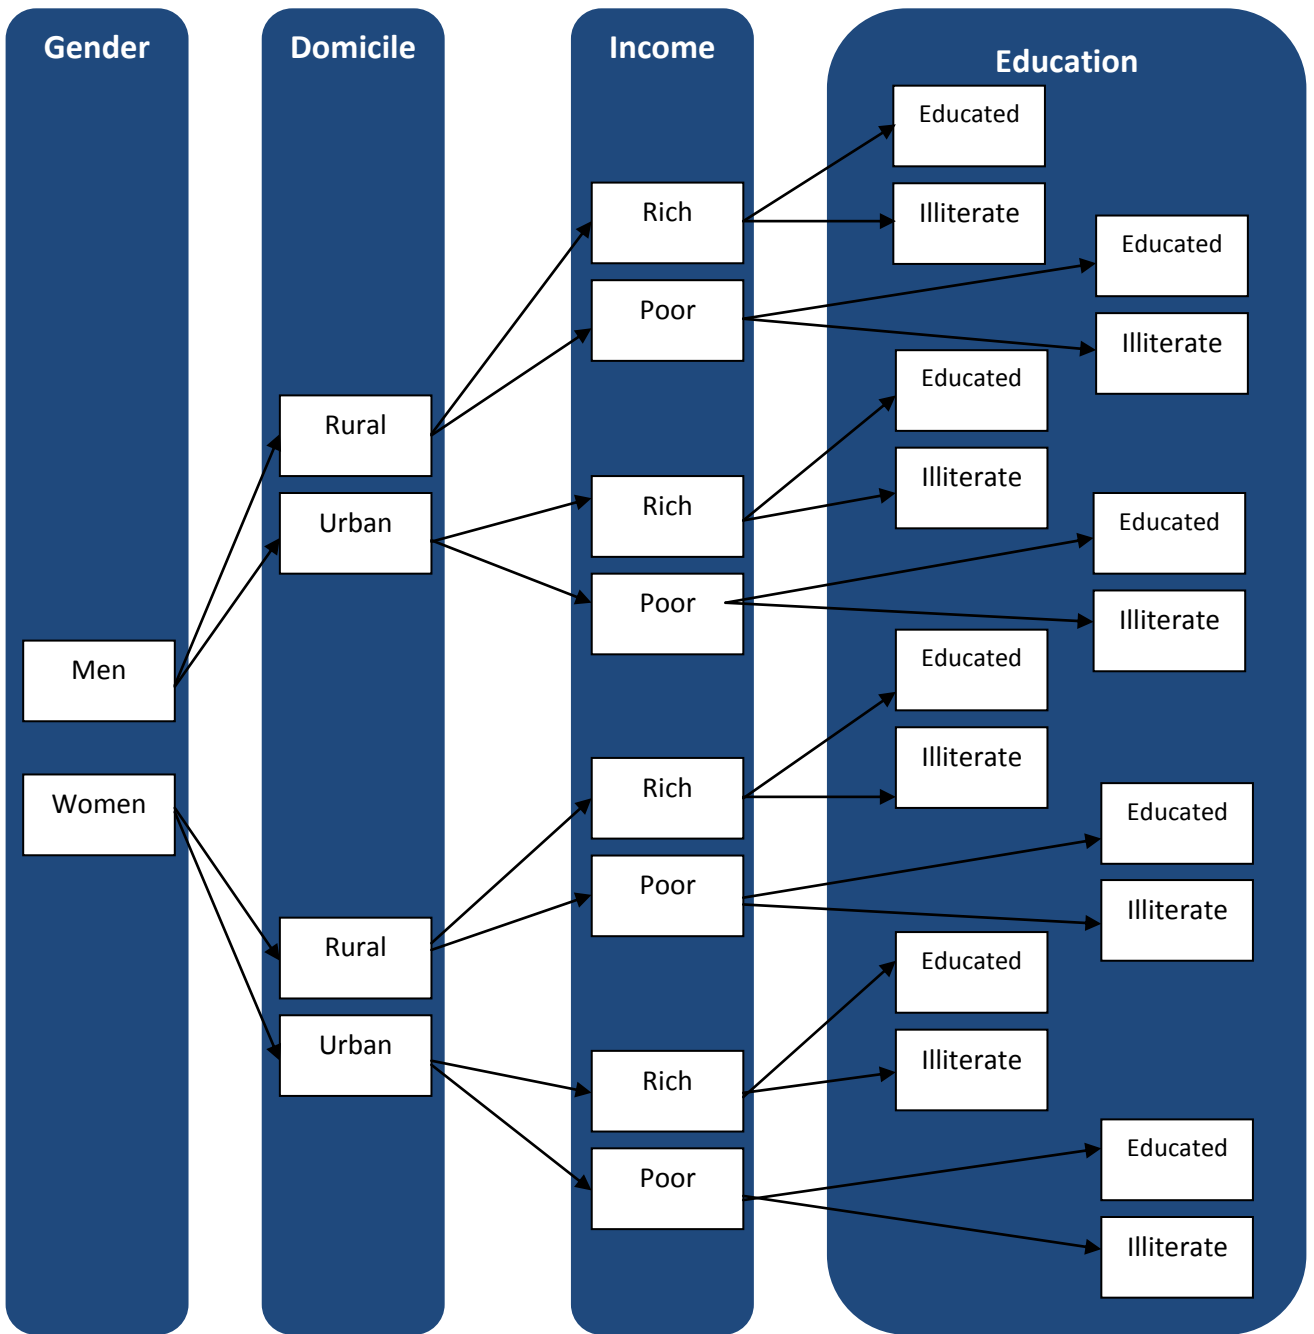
Gender

Domicile

Income

Education

Men

Women

Rural

Urban

Rural

Urban

Rich

Poor

Rich

Poor

Rich

Poor

Rich

Poor

Educated

Illiterate

Educated

Illiterate

Educated

Illiterate

Educated

Illiterate

Educated

Illiterate

Educated

Illiterate

Educated

Illiterate

Educated

Illiterate